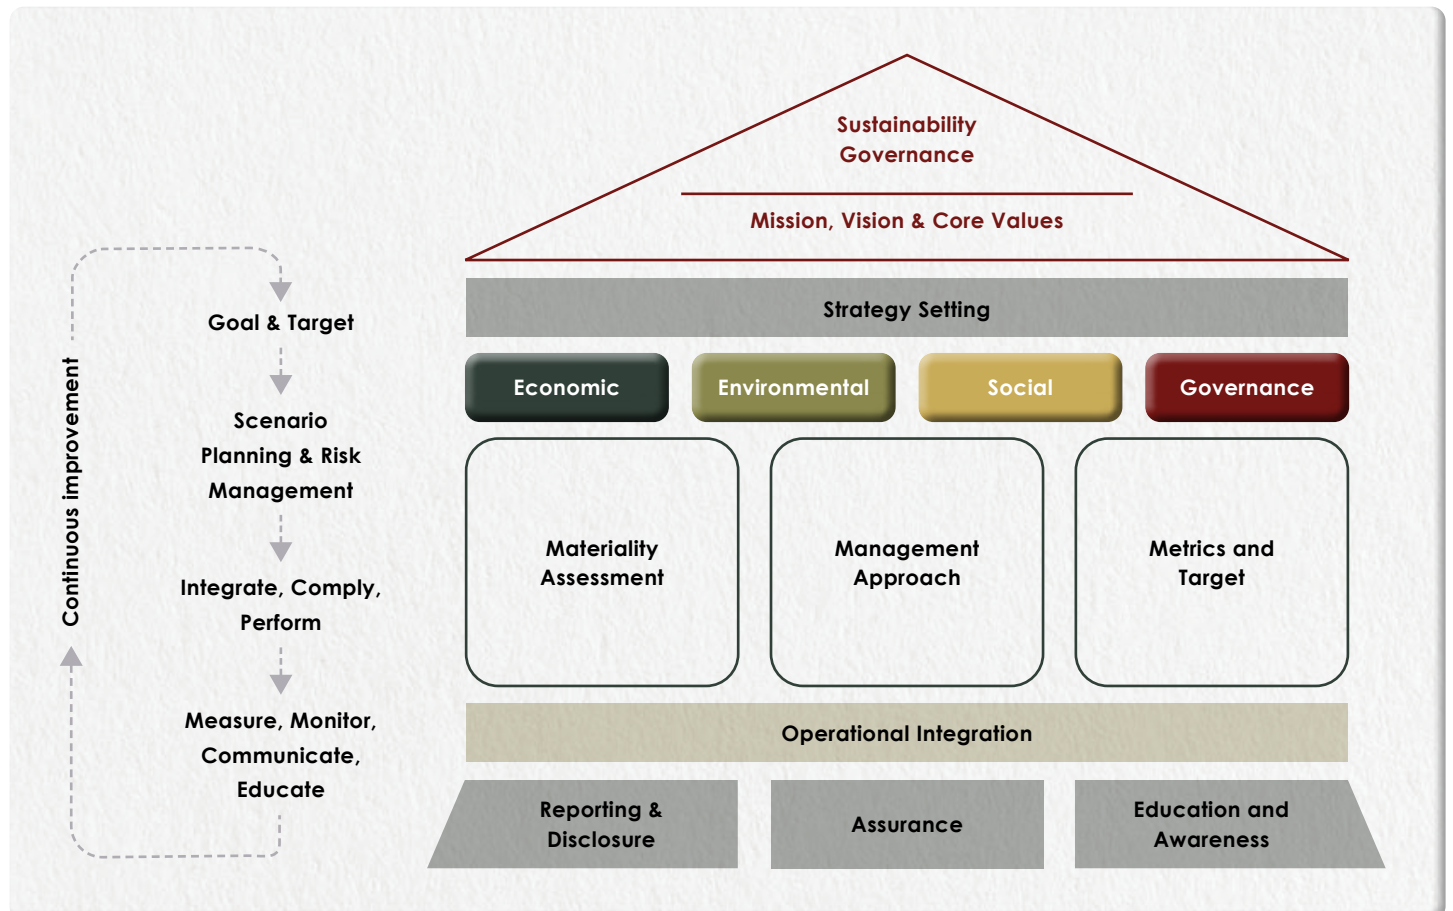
Continuous improvement

Goal & Target

Scenario Planning & Risk Management

Integrate, Comply, Perform

Measure, Monitor, Communicate, Educate

Sustainability Governance

Mission, Vision & Core Values

Strategy Setting

Economic

Environmental

Social

Governance

Materiality Assessment

Management Approach

Metrics and Target

Operational Integration

Reporting & Disclosure

Assurance

Education and Awareness